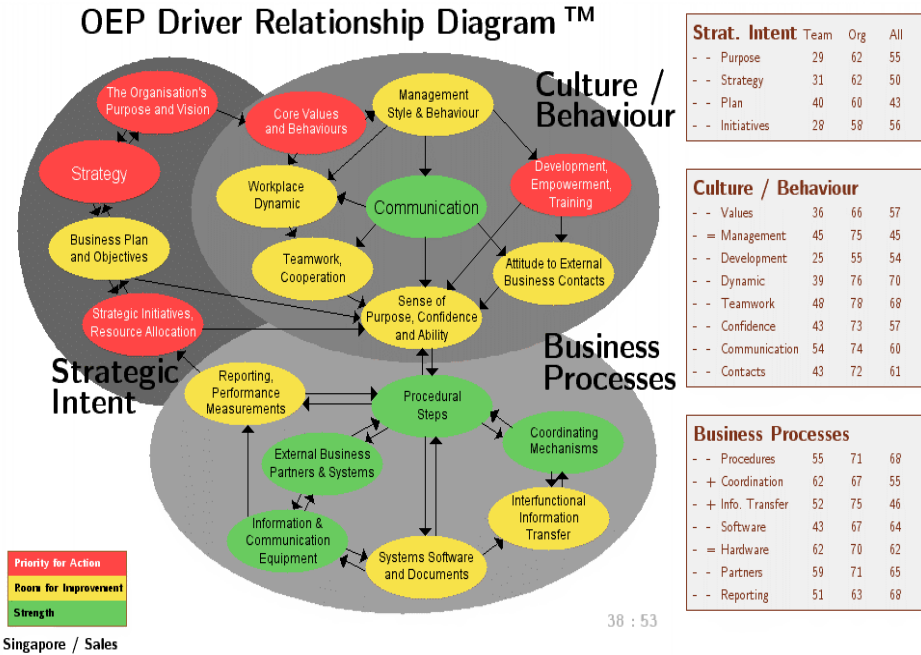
OEP Driver Relationship Diagram ™

Culture / Behaviour

Strategic Intent

Business Processes

The Organisation's Purpose and Vision

Strategy

Business Plan and Objectives

Strategic Initiatives, Resource Allocation

Core Values and Behaviours

Management Style & Behaviour

Development, Empowerment, Training

Workplace Dynamic

Communication

Teamwork, Cooperation

Attitude to External Business Contacts

Sense of Purpose, Confidence and Ability

Reporting, Performance Measurements

Procedural Steps

Coordinating Mechanisms

External Business Partners & Systems

Interfunctional Information Transfer

Information & Communication Equipment

Systems Software and Documents

Priority for Action
Room for Improvement
Strength

Singapore / Sales

38 : 53

| Strat. Intent | Team | Org | All |
|---|---|---|---|
| - - Purpose | 29 | 62 | 55 |
| - - Strategy | 31 | 62 | 50 |
| - - Plan | 40 | 60 | 43 |
| - - Initiatives | 28 | 58 | 56 |

| Culture / Behaviour | | | |
|---|---|---|---|
| - - Values | 36 | 66 | 57 |
| - = Management | 45 | 75 | 45 |
| - - Development | 25 | 55 | 54 |
| - - Dynamic | 39 | 76 | 70 |
| - - Teamwork | 48 | 78 | 68 |
| - - Confidence | 43 | 73 | 57 |
| - - Communication | 54 | 74 | 60 |
| - - Contacts | 43 | 72 | 61 |

| Business Processes | | | |
|---|---|---|---|
| - - Procedures | 55 | 71 | 68 |
| - + Coordination | 62 | 67 | 55 |
| - + Info. Transfer | 52 | 75 | 46 |
| - - Software | 43 | 67 | 64 |
| - = Hardware | 62 | 70 | 62 |
| - - Partners | 59 | 71 | 65 |
| - - Reporting | 51 | 63 | 68 |